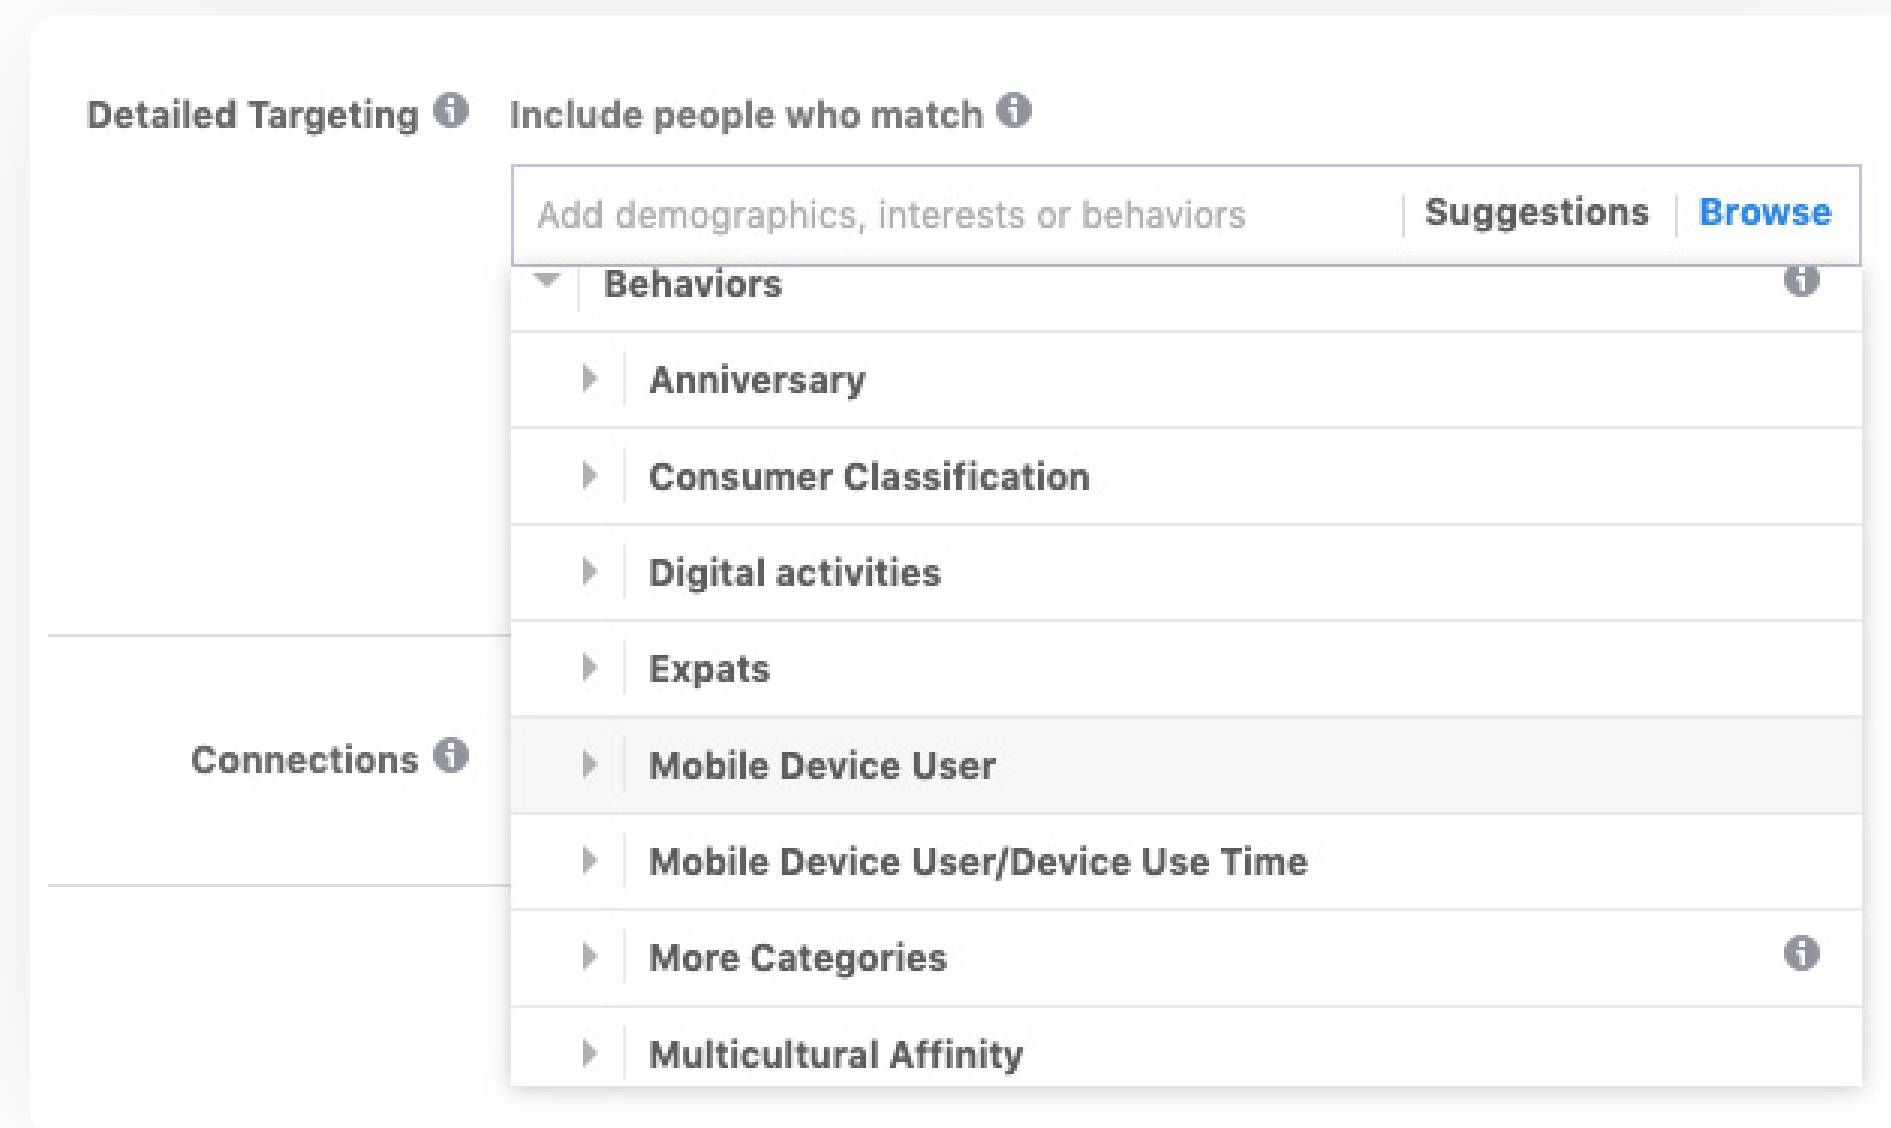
Detailed Targeting

Include people who match

Add demographics, interests or behaviors

Suggestions

Browse

Behaviors

Anniversary

Consumer Classification

Digital activities

Expats

Connections

Mobile Device User

Mobile Device User/Device Use Time

More Categories

Multicultural Affinity